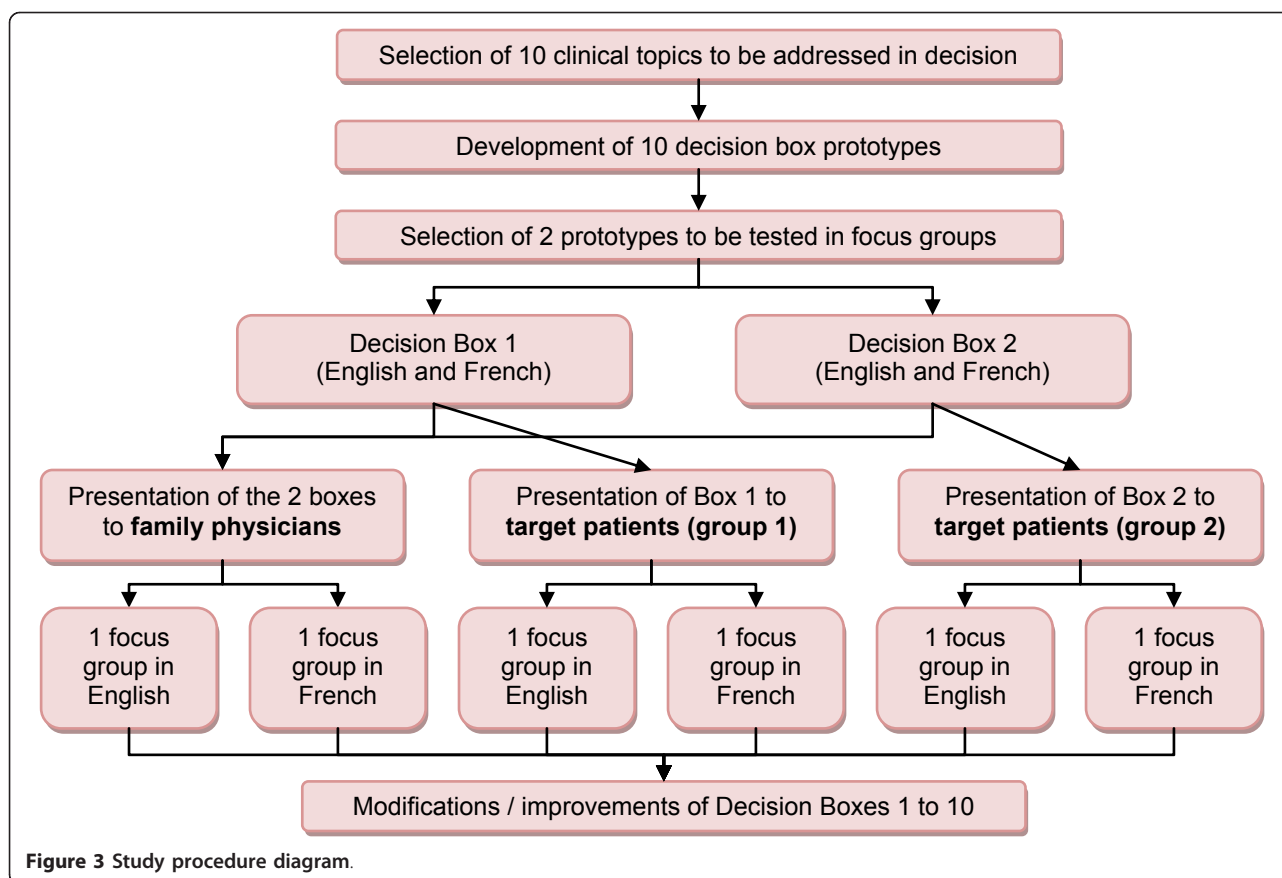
Selection of 10 clinical topics to be addressed in decision

Development of 10 decision box prototypes

Selection of 2 prototypes to be tested in focus groups

Decision Box 1 (English and French)

Decision Box 2 (English and French)

Presentation of the 2 boxes to **family physicians**

Presentation of Box 1 to **target patients (group 1)**

Presentation of Box 2 to **target patients (group 2)**

1 focus group in English

1 focus group in French

1 focus group in English

1 focus group in French

1 focus group in English

1 focus group in French

Modifications / improvements of Decision Boxes 1 to 10

**Figure 3 Study procedure diagram**.